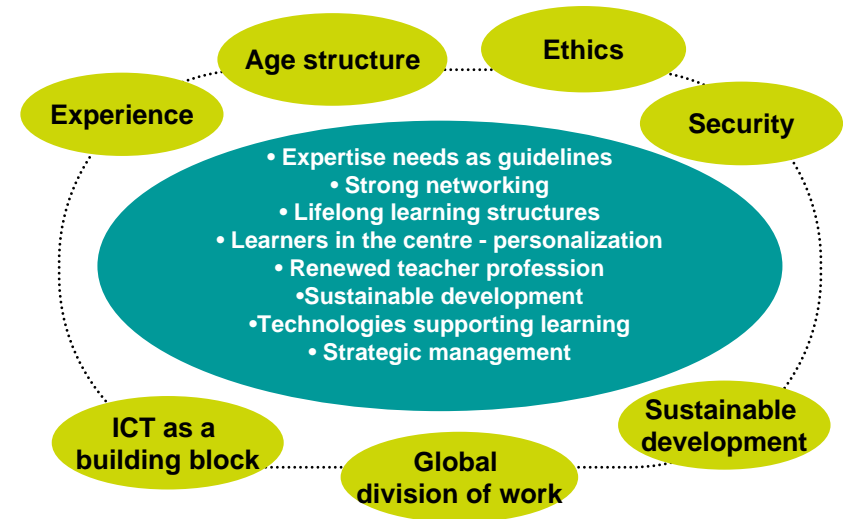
Age structure

Ethics

Experience

Security

• Expertise needs as guidelines
• Strong networking
• Lifelong learning structures
• Learners in the centre - personalization
• Renewed teacher profession
•Sustainable development
•Technologies supporting learning
• Strategic management

ICT as a building block

Global division of work

Sustainable development